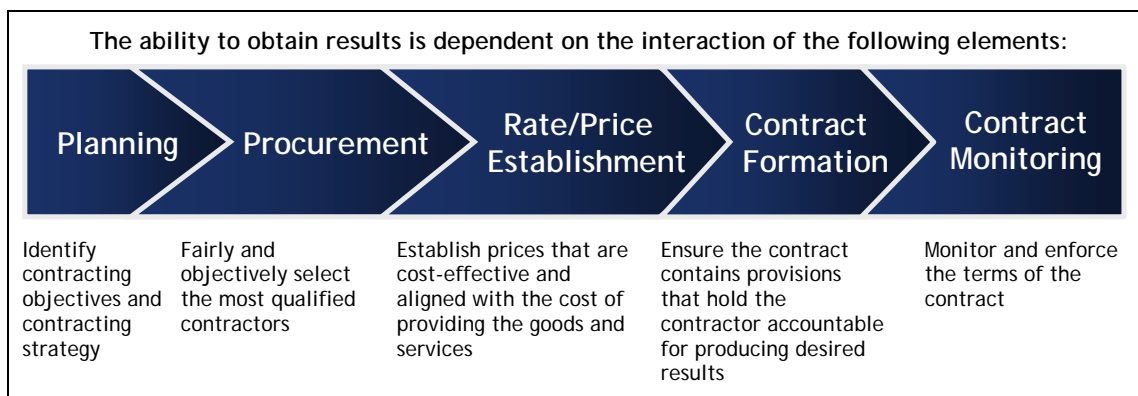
The ability to obtain results is dependent on the interaction of the following elements:

Planning

Procurement

Rate/Price Establishment

Contract Formation

Contract Monitoring

Identify contracting objectives and contracting strategy

Fairly and objectively select the most qualified contractors

Establish prices that are cost-effective and aligned with the cost of providing the goods and services

Ensure the contract contains provisions that hold the contractor accountable for producing desired results

Monitor and enforce the terms of the contract